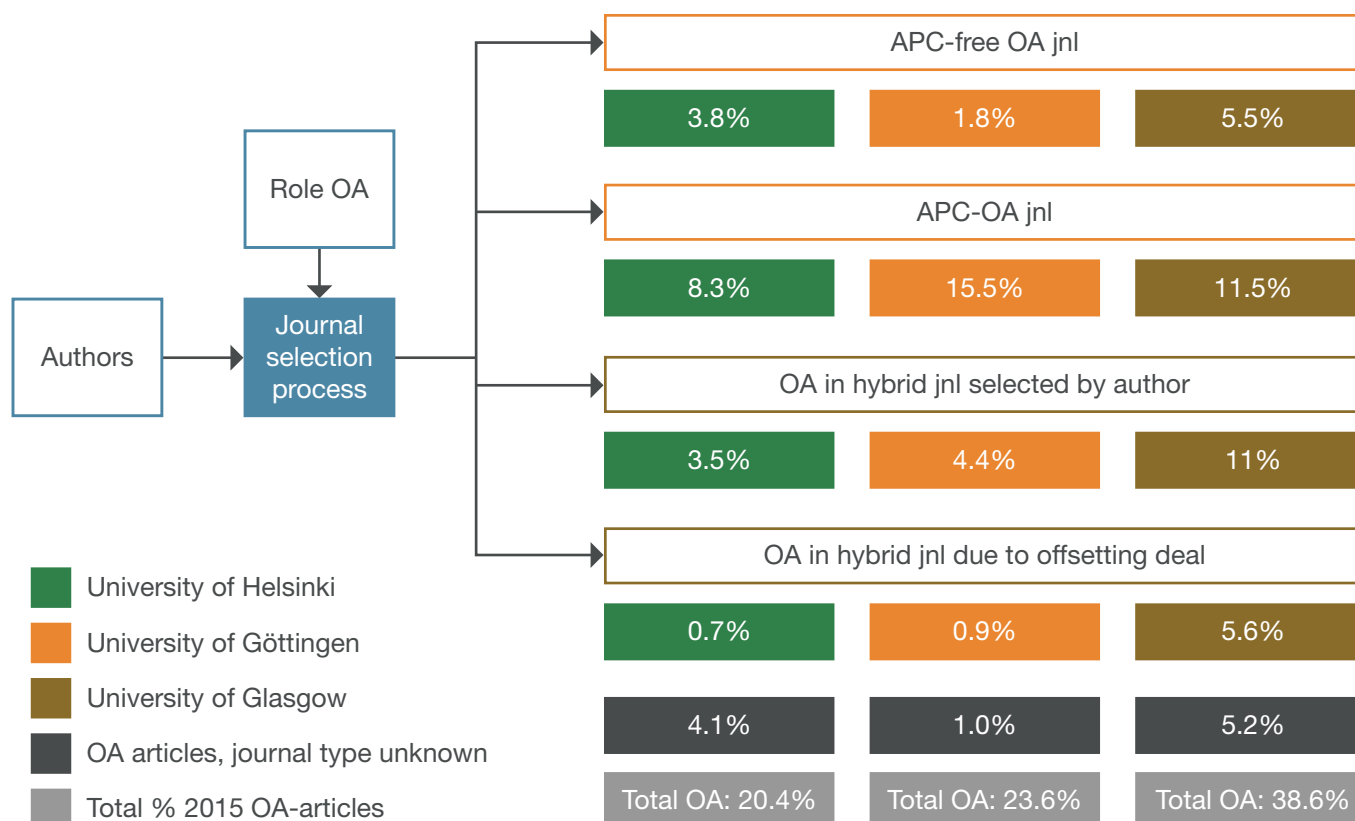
Role OA

Authors

Journal selection process

APC-free OA jnl

| 3.8% | 1.8% | 5.5% |
|---|---|---|

APC-OA jnl

| 8.3% | 15.5% | 11.5% |
|---|---|---|

OA in hybrid jnl selected by author

| 3.5% | 4.4% | 11% |
|---|---|---|

OA in hybrid jnl due to offsetting deal

| 0.7% | 0.9% | 5.6% |
|---|---|---|
| 4.1% | 1.0% | 5.2% |
| Total OA: 20.4% | Total OA: 23.6% | Total OA: 38.6% |

University of Helsinki
University of Göttingen
University of Glasgow
OA articles, journal type unknown
Total % 2015 OA-articles